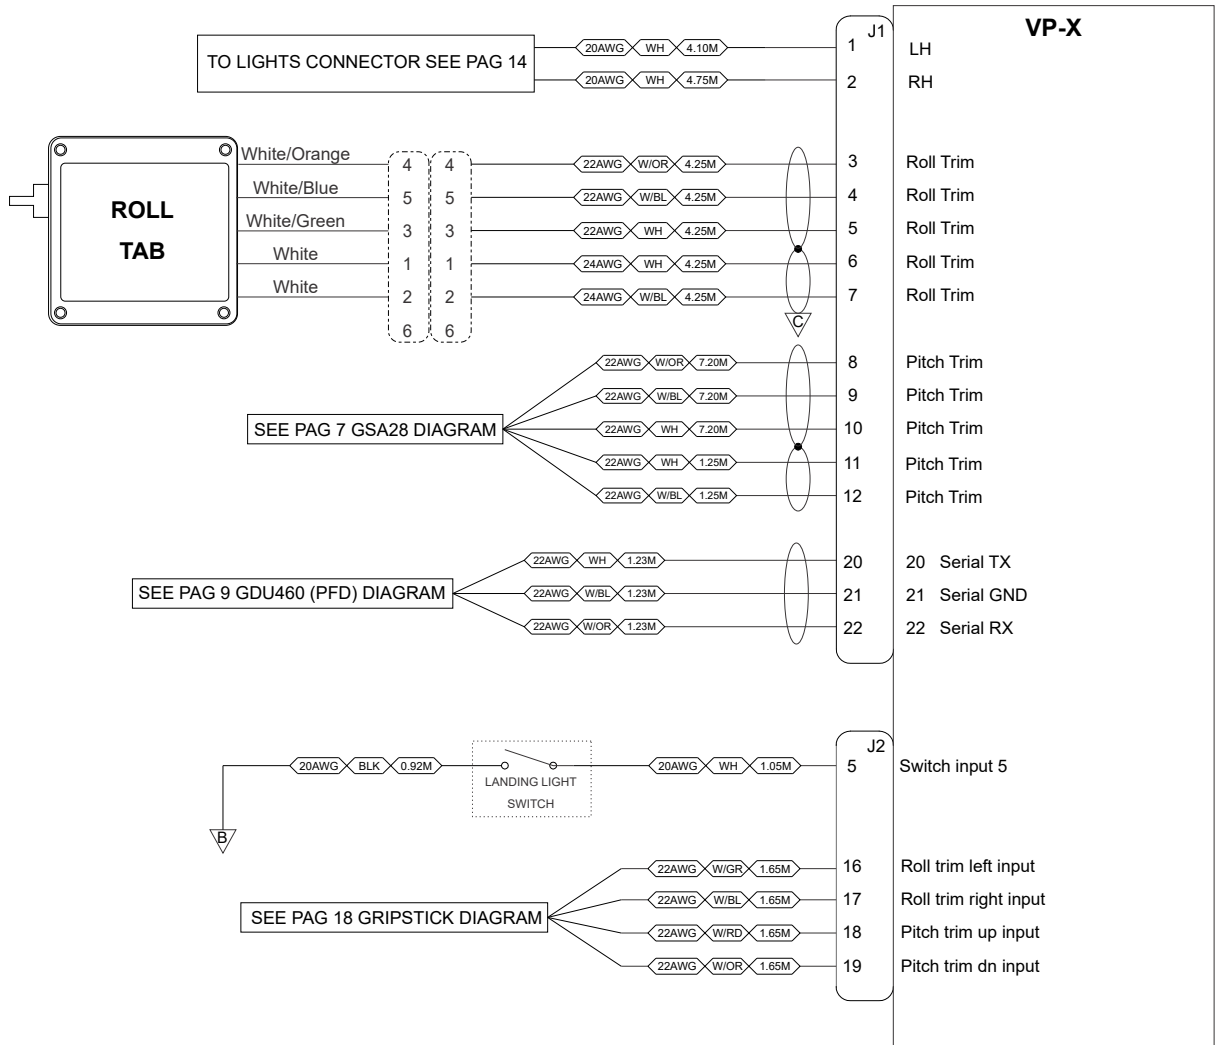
VP-X

J1

TO LIGHTS CONNECTOR SEE PAG 14

20AWG WH 4.10M 1 LH
20AWG WH 4.75M 2 RH

ROLL TAB

White/Orange 4 4 22AWG W/OR 4.25M 3 Roll Trim
White/Blue 5 5 22AWG W/BL 4.25M 4 Roll Trim
White/Green 3 3 22AWG WH 4.25M 5 Roll Trim
White 1 1 24AWG WH 4.25M 6 Roll Trim
White 2 2 24AWG W/BL 4.25M 7 Roll Trim
6 6

C

SEE PAG 7 GSA28 DIAGRAM

22AWG W/OR 7.20M 8 Pitch Trim
22AWG W/BL 7.20M 9 Pitch Trim
22AWG WH 7.20M 10 Pitch Trim
22AWG WH 1.25M 11 Pitch Trim
22AWG W/BL 1.25M 12 Pitch Trim

SEE PAG 9 GDU460 (PFD) DIAGRAM

22AWG WH 1.23M 20 20 Serial TX
22AWG W/BL 1.23M 21 21 Serial GND
22AWG W/OR 1.23M 22 22 Serial RX

J2

20AWG BLK 0.92M LANDING LIGHT SWITCH 20AWG WH 1.05M 5 Switch input 5

B

SEE PAG 18 GRIPSTICK DIAGRAM

22AWG W/GR 1.65M 16 Roll trim left input
22AWG W/BL 1.65M 17 Roll trim right input
22AWG W/RD 1.65M 18 Pitch trim up input
22AWG W/OR 1.65M 19 Pitch trim dn input